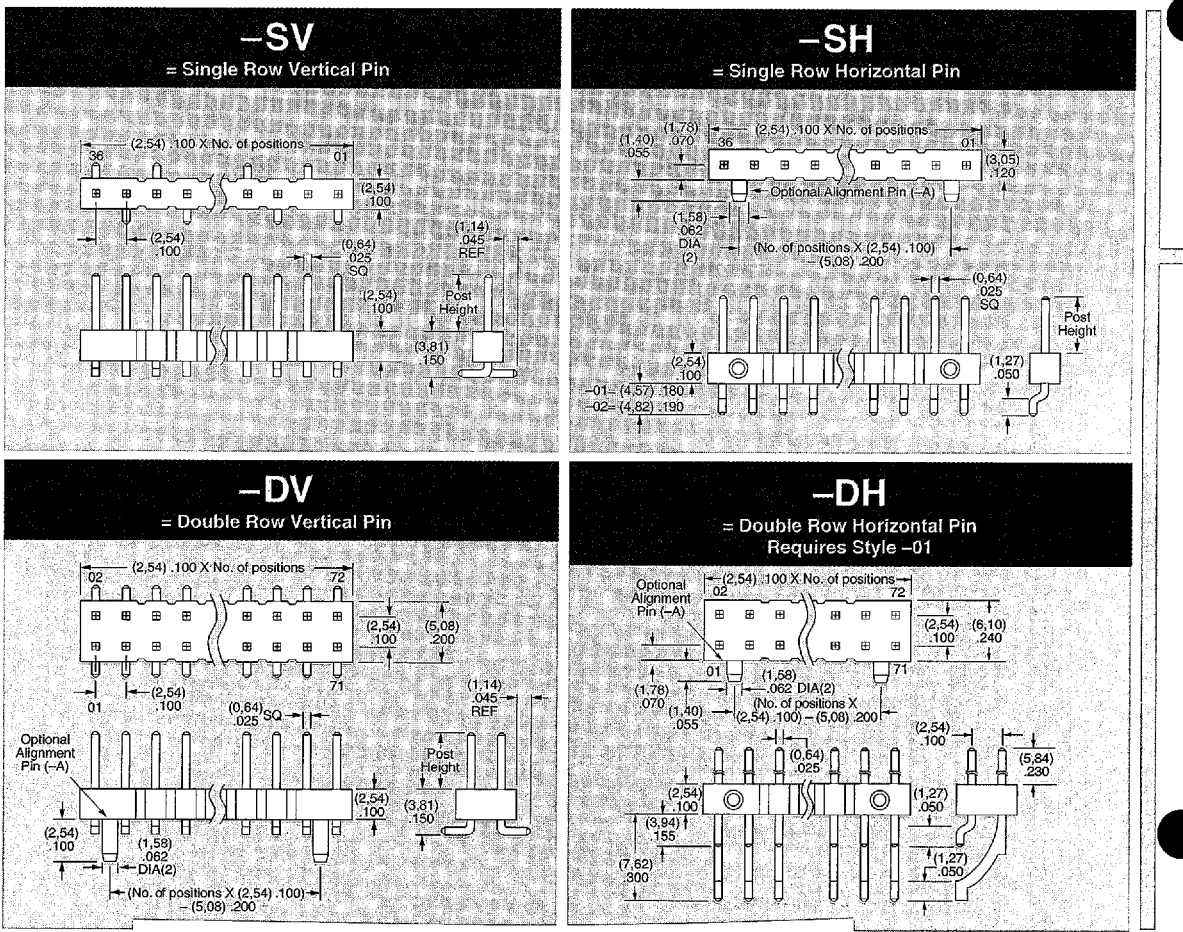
–SV
= Single Row Vertical Pin

(2,54) .100 X No. of positions
36
01
(2,54) .100
(2,54) .100
(0,64) .025 SQ
(1,14) .045 REF
(2,54) .100
Post Height
(3,81) .150

–SH
= Single Row Horizontal Pin

(1,78) .070
(1,40) .055
(2,54) .100 X No. of positions
36
01
(3,05) .120
Optional Alignment Pin (–A)
(1,58) .062 DIA (2)
(No. of positions X (2,54) .100) – (5,08) .200
(0,64) .025 SQ
Post Height
(2,54) .100
(1,27) .050
–01= (4,57) .180
–02= (4,82) .190

–DV
= Double Row Vertical Pin

(2,54) .100 X No. of positions
02
72
(2,54) .100
(5,08) .200
71
01
(2,54) .100
(0,64) .025 SQ
(1,14) .045 REF
Optional Alignment Pin (–A)
Post Height
(2,54) .100
(3,81) .150
(2,54) .100
(1,58) .062 DIA(2)
(No. of positions X (2,54) .100) – (5,08) .200

–DH
= Double Row Horizontal Pin
Requires Style –01

Optional Alignment Pin (–A)
(2,54) .100 X No. of positions
02
72
(2,54) .100
(6,10) .240
01
71
(1,58) .062 DIA(2)
(1,78) .070
(1,40) .055
(No. of positions X (2,54) .100) – (5,08) .200
(2,54) .100
(5,84) .230
(0,64) .025
(2,54) .100
(1,27) .050
(3,94) .155
(7,62) .300
(1,27) .050